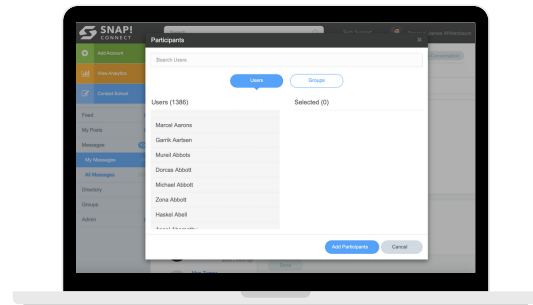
SNAP! CONNECT

Add Account

View Analytics

Contact School

Feed

My Posts

Messages

My Messages

All Messages

Directory

Groups

Admin

Participants

×

Search Users

Users

Groups

Users (1386)

Selected (0)

Marcel Aarons

Garrik Aartsen

Muriel Abbots

Dorcas Abbott

Michael Abbott

Zona Abbott

Haskel Abell

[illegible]

Add Participants

Cancel